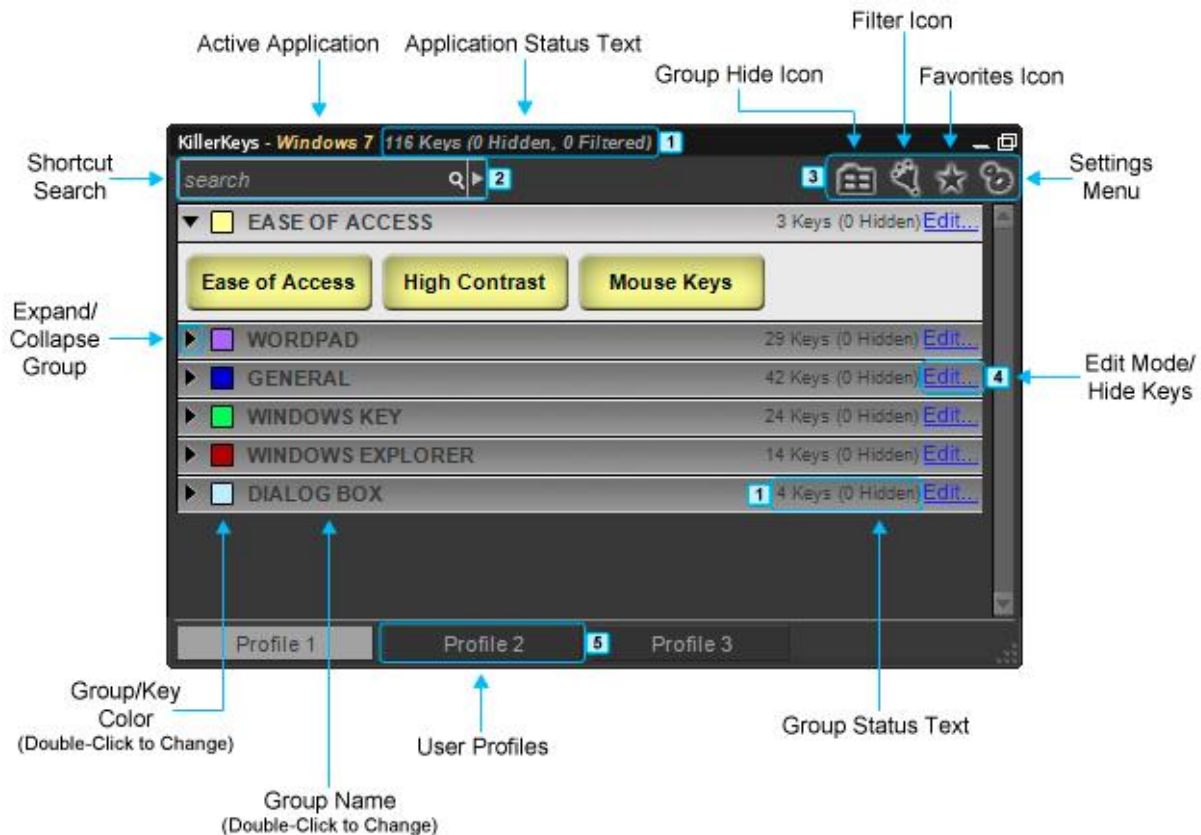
Filter Icon

Active Application

Application Status Text

Group Hide Icon

Favorites Icon

KillerKeys - Windows 7 116 Keys (0 Hidden, 0 Filtered) 1

Shortcut Search

search 2

3

Settings Menu

▼ EASE OF ACCESS 3 Keys (0 Hidden) Edit...

Ease of Access High Contrast Mouse Keys

Expand/ Collapse Group

▶ WORDPAD 29 Keys (0 Hidden) Edit...

▶ GENERAL 42 Keys (0 Hidden) Edit... 4

Edit Mode/ Hide Keys

▶ WINDOWS KEY 24 Keys (0 Hidden) Edit...

▶ WINDOWS EXPLORER 14 Keys (0 Hidden) Edit...

▶ DIALOG BOX 1 4 Keys (0 Hidden) Edit...

Profile 1 Profile 2 5 Profile 3

Group/Key Color (Double-Click to Change)

User Profiles

Group Status Text

Group Name (Double-Click to Change)